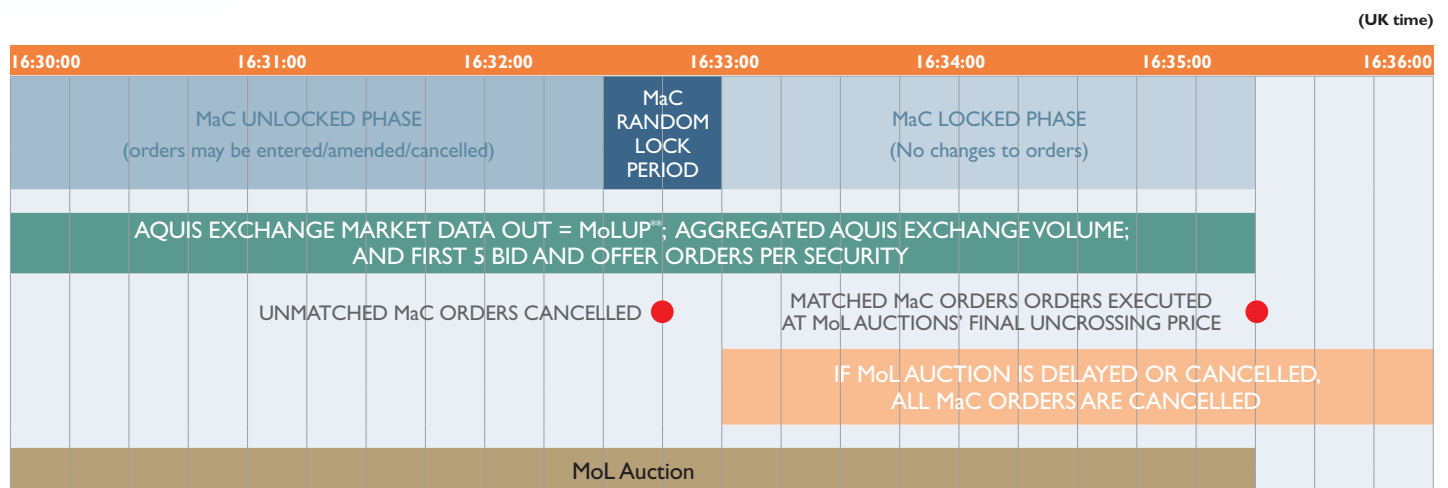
(UK time)

16:30:00 16:31:00 16:32:00 16:33:00 16:34:00 16:35:00 16:36:00

MaC UNLOCKED PHASE
(orders may be entered/amended/cancelled)

MaC RANDOM LOCK PERIOD

MaC LOCKED PHASE
(No changes to orders)

AQUIS EXCHANGE MARKET DATA OUT = MoLUP**; AGGREGATED AQUIS EXCHANGE VOLUME; AND FIRST 5 BID AND OFFER ORDERS PER SECURITY

UNMATCHED MaC ORDERS CANCELLED

MATCHED MaC ORDERS ORDERS EXECUTED AT MoL AUCTIONS' FINAL UNCROSSING PRICE

IF MoL AUCTION IS DELAYED OR CANCELLED, ALL MaC ORDERS ARE CANCELLED

MoL Auction